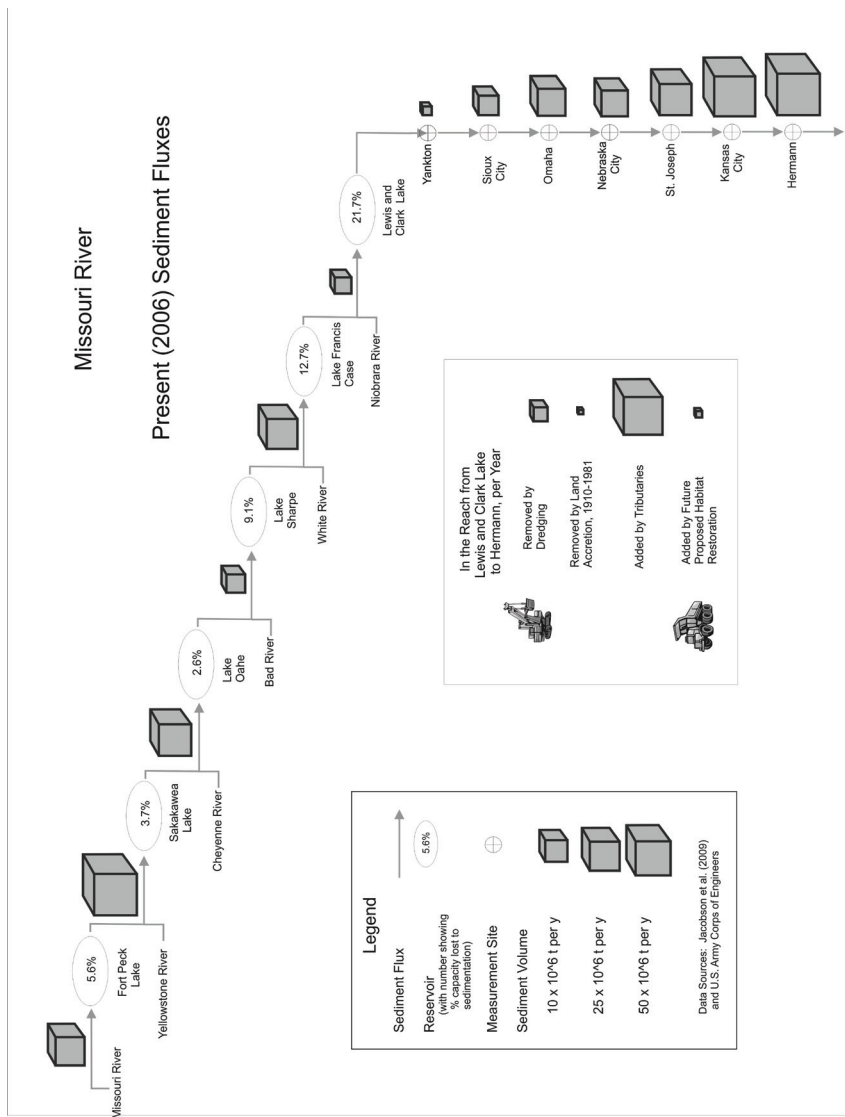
Missouri River

Present (2006) Sediment Fluxes

Missouri River

5.6%

Fort Peck Lake

Yellowstone River

3.7%

Sakakawea Lake

Cheyenne River

2.6%

Lake Oahe

Bad River

9.1%

Lake Sharpe

White River

12.7%

Lake Francis Case

Niobrara River

21.7%

Lewis and Clark Lake

Yankton

Sioux City

Omaha

Nebraska City

St. Joseph

Kansas City

Hermann

In the Reach from Lewis and Clark Lake to Hermann, per Year

Removed by Dredging

Removed by Land Accretion, 1910-1981

Added by Tributaries

Added by Future Proposed Habitat Restoration

Legend

Sediment Flux

Reservoir (with number showing % capacity lost to sedimentation)

5.6%

Measurement Site

Sediment Volume

10 x 10^6 t per y

25 x 10^6 t per y

50 x 10^6 t per y

Data Sources: Jacobson et al. (2009) and U.S. Army Corps of Engineers